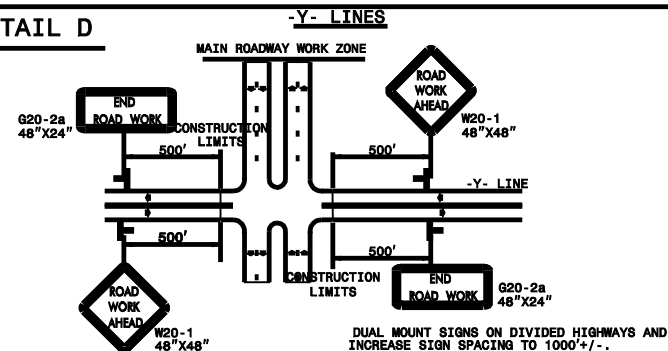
TAIL D

-Y- LINES

MAIN ROADWAY WORK ZONE

END ROAD WORK

G20-2a
48"X24"

CONSTRUCTION LIMITS

500'

ROAD WORK AHEAD

W20-1
48"X48"

500'

-Y- LINE

500'

500'

CONSTRUCTION LIMITS

END ROAD WORK

G20-2a
48"X24"

ROAD WORK AHEAD

W20-1
48"X48"

DUAL MOUNT SIGNS ON DIVIDED HIGHWAYS AND INCREASE SIGN SPACING TO 1000'+/-.